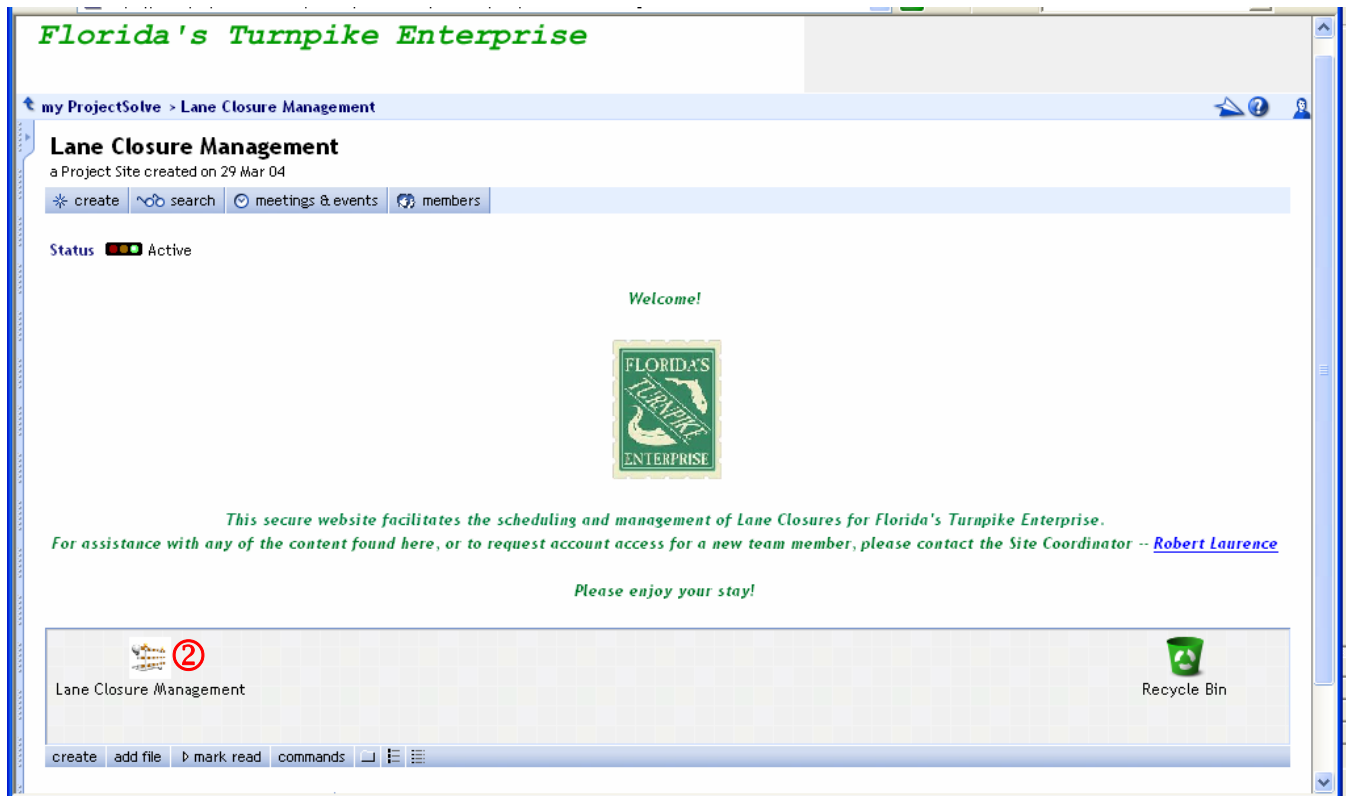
Florida's Turnpike Enterprise

my ProjectSolve > Lane Closure Management

Lane Closure Management
a Project Site created on 29 Mar 04

create | search | meetings & events | members

Status Active

Welcome!

FLORIDA'S TURNPIKE ENTERPRISE

This secure website facilitates the scheduling and management of Lane Closures for Florida's Turnpike Enterprise.
For assistance with any of the content found here, or to request account access for a new team member, please contact the Site Coordinator -- Robert Laurence

Please enjoy your stay!

②
Lane Closure Management

Recycle Bin

create | add file | mark read | commands